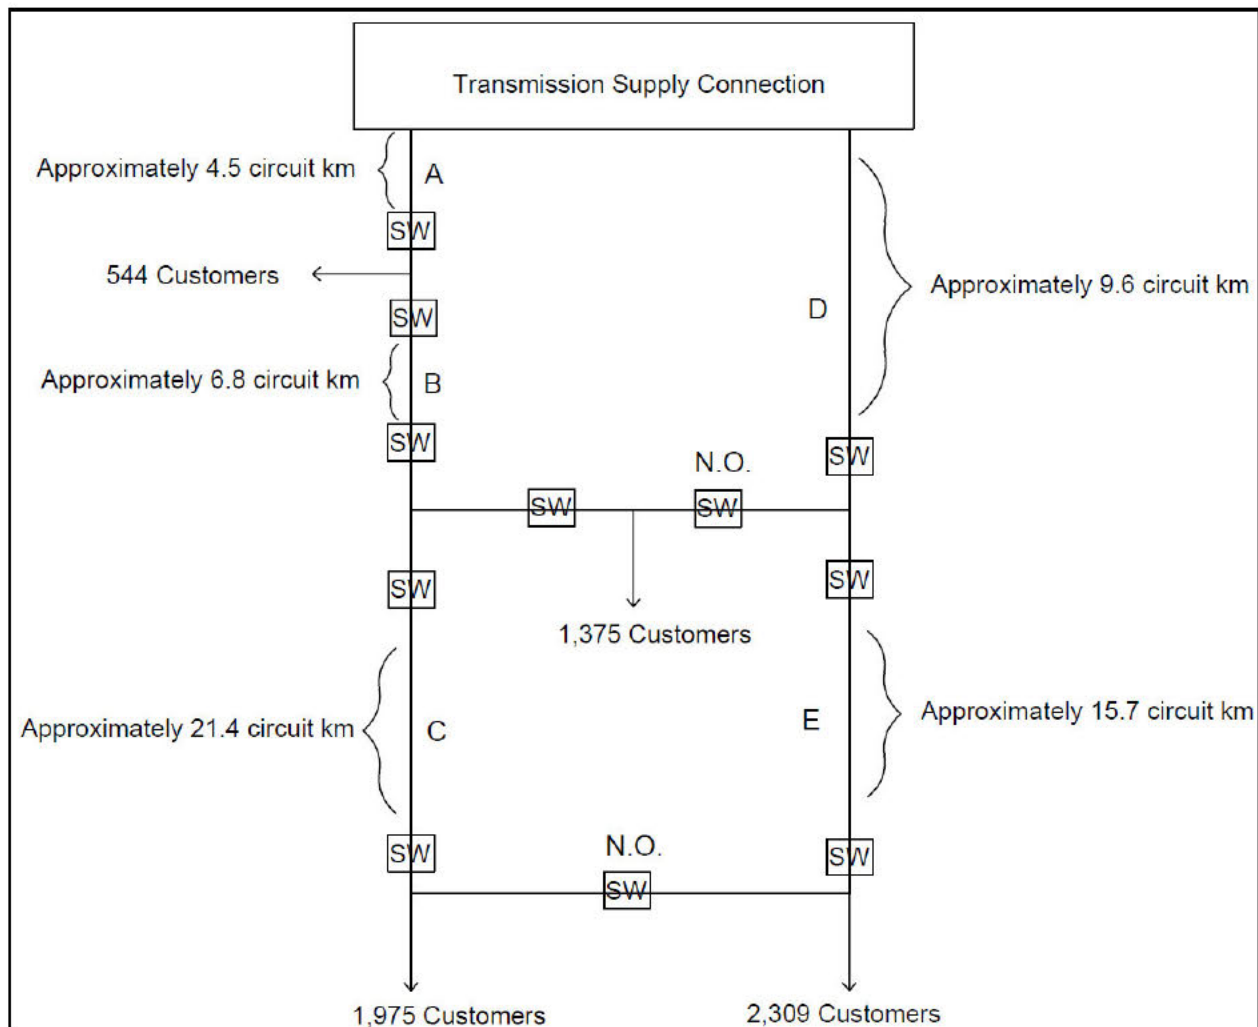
Transmission Supply Connection

Approximately 4.5 circuit km

A

SW

544 Customers

SW

Approximately 6.8 circuit km

B

SW

D

Approximately 9.6 circuit km

SW

N.O.

SW

SW

SW

SW

1,375 Customers

Approximately 21.4 circuit km

C

E

Approximately 15.7 circuit km

SW

N.O.

SW

SW

1,975 Customers

2,309 Customers